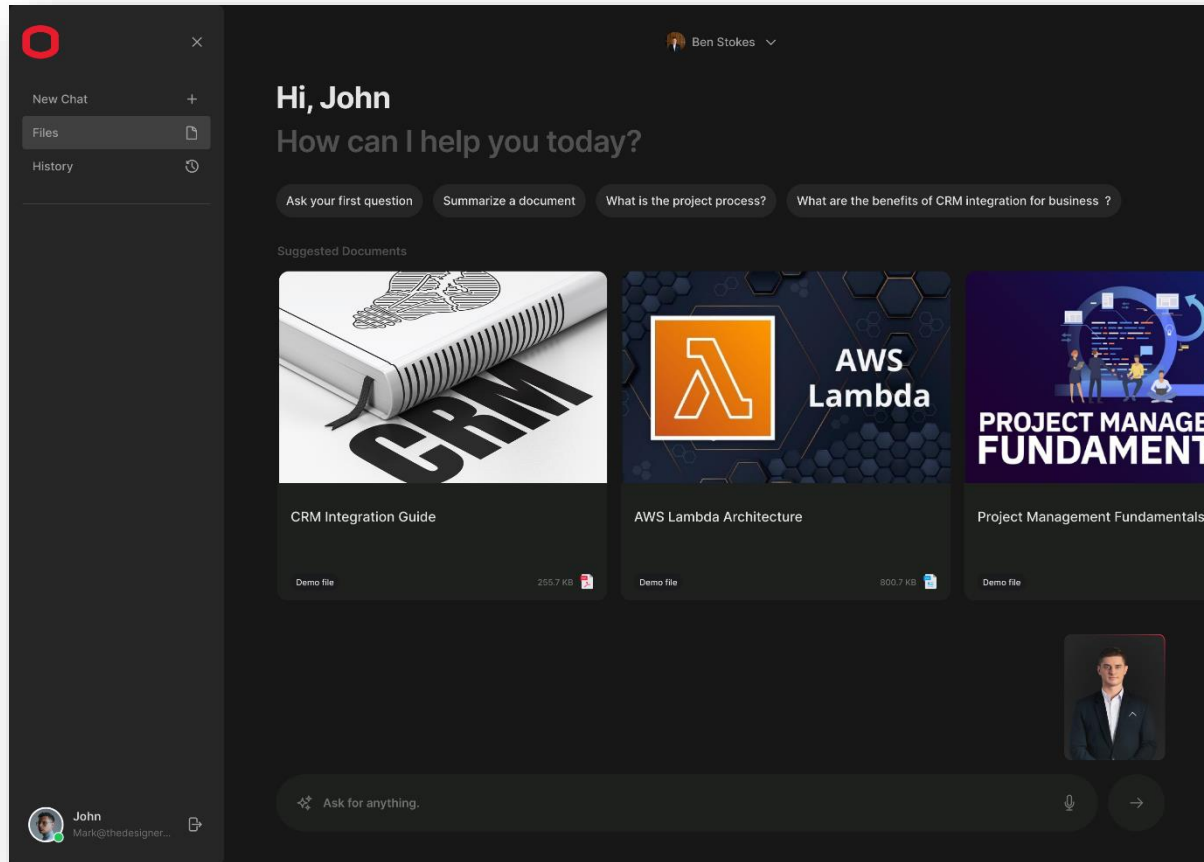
Ben Stokes

New Chat
Files
History

Hi, John
How can I help you today?

Ask your first question
Summarize a document
What is the project process?
What are the benefits of CRM integration for business ?

Suggested Documents

CRM

AWS Lambda

PROJECT MANAGE
FUNDAMENT

CRM Integration Guide
Demo file
255.7 KB

AWS Lambda Architecture
Demo file
800.7 KB

Project Management Fundamentals
Demo file

John
Mark@thedesigner...

Ask for anything.